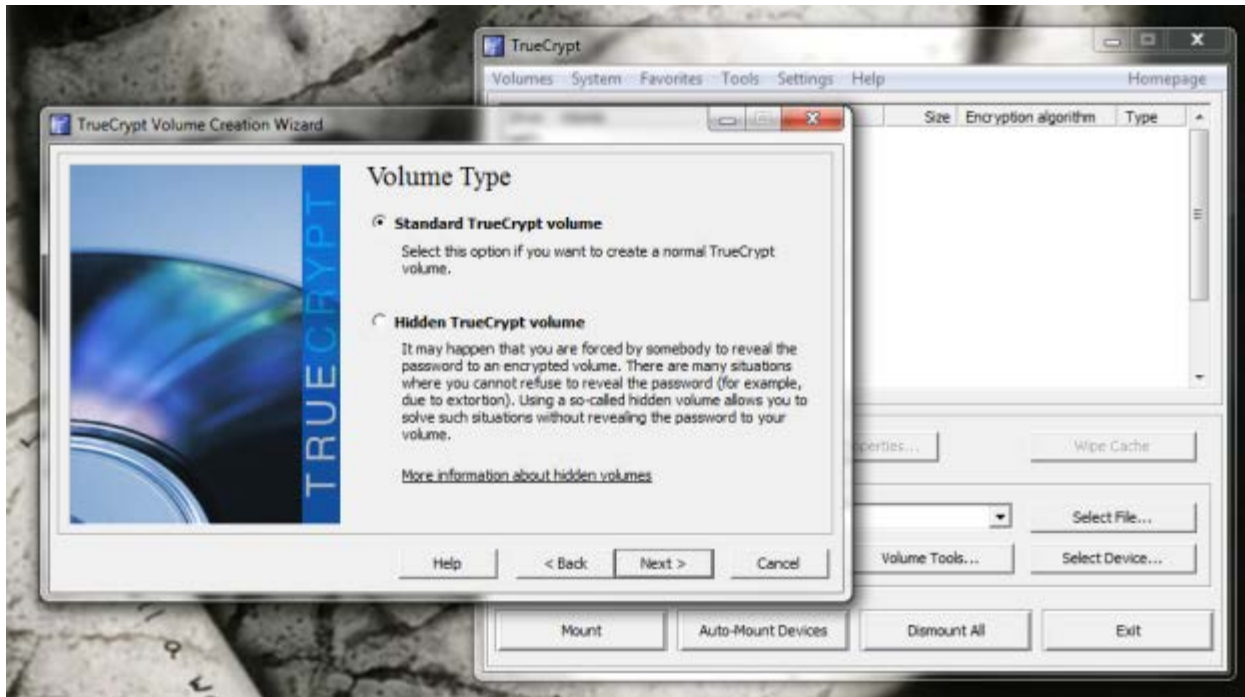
TrueCrypt

Volumes System Favorites Tools Settings Help Homepage

Size Encryption algorithm Type

TrueCrypt Volume Creation Wizard

TRUECRYPT

Volume Type

Standard TrueCrypt volume

Select this option if you want to create a normal TrueCrypt volume.

Hidden TrueCrypt volume

It may happen that you are forced by somebody to reveal the password to an encrypted volume. There are many situations where you cannot refuse to reveal the password (for example, due to extortion). Using a so-called hidden volume allows you to solve such situations without revealing the password to your volume.

More information about hidden volumes

Help < Back Next > Cancel

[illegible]perties... Wipe Cache

Select File...

Volume Tools... Select Device...

Mount Auto-Mount Devices Dismount All Exit